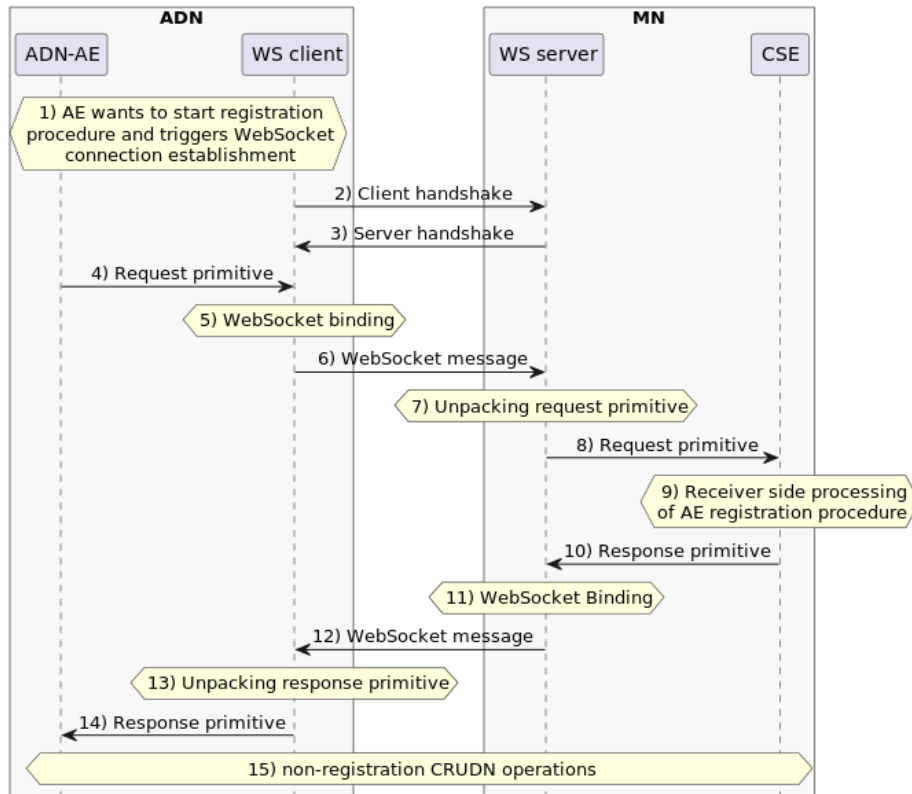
ADN

MN

ADN-AE

WS client

WS server

CSE

1) AE wants to start registration procedure and triggers WebSocket connection establishment

2) Client handshake

3) Server handshake

4) Request primitive

5) WebSocket binding

6) WebSocket message

7) Unpacking request primitive

8) Request primitive

9) Receiver side processing of AE registration procedure

10) Response primitive

11) WebSocket Binding

12) WebSocket message

13) Unpacking response primitive

14) Response primitive

15) non-registration CRUDN operations